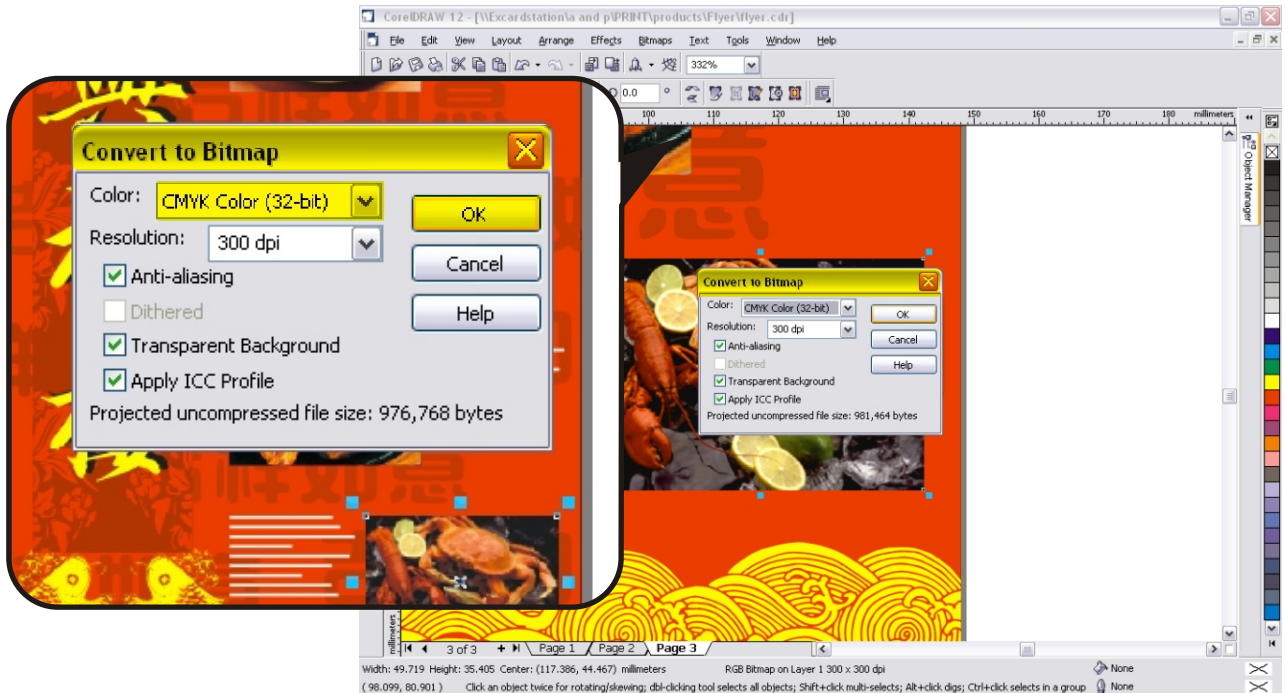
CorelDRAW 12 - [\\Excardstation\a and p\PRINT\products\Flyer\flyer.cdr]

File Edit View Layout Arrange Effects Bitmaps Text Tools Window Help

332%

0.0 °

100 110 120 130 140 150 160 170 180 millimeters

Object Manager

Convert to Bitmap

Color: CMYK Color (32-bit)

Resolution: 300 dpi

Anti-aliasing

Dithered

Transparent Background

Apply ICC Profile

Projected uncompressed file size: 976,768 bytes

OK

Cancel

Help

Convert to Bitmap

Color: CMYK Color (32-bit)

Resolution: 300 dpi

Anti-aliasing

Dithered

Transparent Background

Apply ICC Profile

Projected uncompressed file size: 981,464 bytes

OK

Cancel

Help

millimeters

3 of 3 Page 1 Page 2 Page 3

Width: 49.719 Height: 35.405 Center: (117.386, 44.467) millimeters RGB Bitmap on Layer 1 300 x 300 dpi None

( 98.099, 80.901 ) Click an object twice for rotating/skewing; dbl-clicking tool selects all objects; Shift+click multi-selects; Alt+click digs; Ctrl+click selects in a group None